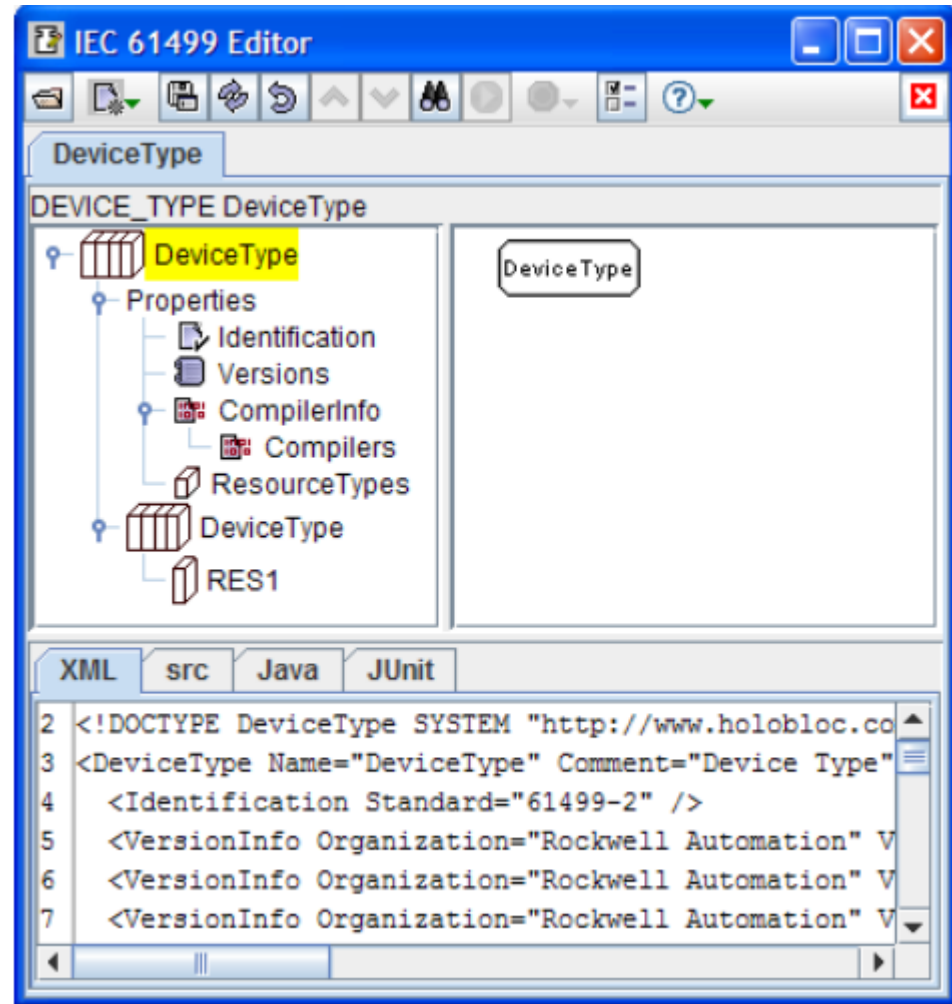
IEC 61499 Editor

DeviceType

DEVICE_TYPE DeviceType

DeviceType
Properties
Identification
Versions
CompilerInfo
Compilers
ResourceTypes
DeviceType
RES1

DeviceType

XML | src | Java | JUnit

2 <!DOCTYPE DeviceType SYSTEM "http://www.holobloc.co
3 <DeviceType Name="DeviceType" Comment="Device Type"
4 <Identification Standard="61499-2" />
5 <VersionInfo Organization="Rockwell Automation" V
6 <VersionInfo Organization="Rockwell Automation" V
7 <VersionInfo Organization="Rockwell Automation" V